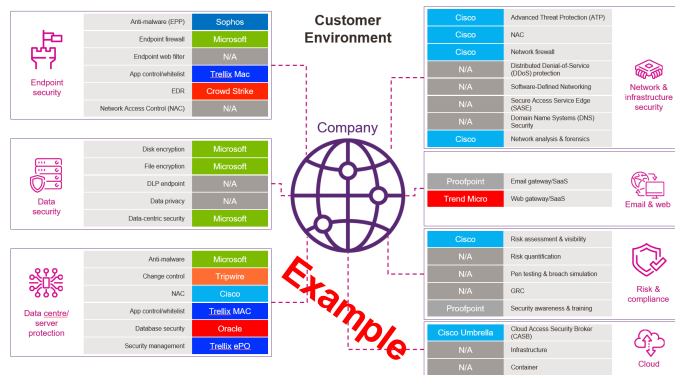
Customer Environment

Company

Example

Endpoint security

| Anti-malware (EPP) | Sophos |
|---|---|
| Endpoint firewall | Microsoft |
| Endpoint web filter | N/A |
| App control/whitelist | Trellix Mac |
| EDR | Crowd Strike |
| Network Access Control (NAC) | N/A |

Data security

| Disk encryption | Microsoft |
|---|---|
| File encryption | Microsoft |
| DLP endpoint | N/A |
| Data privacy | N/A |
| Data-centric security | Microsoft |

Data centre/ server protection

| Anti-malware | Microsoft |
|---|---|
| Change control | Tripwire |
| NAC | Cisco |
| App control/whitelist | Trellix MAC |
| Database security | Oracle |
| Security management | Trellix ePO |

Network & infrastructure security

| Cisco | Advanced Threat Protection (ATP) |
|---|---|
| Cisco | NAC |
| Cisco | Network firewall |
| N/A | Distributed Denial-of-Service (DDoS) protection |
| N/A | Software-Defined Networking |
| N/A | Secure Access Service Edge (SASE) |
| N/A | Domain Name Systems (DNS) Security |
| Cisco | Network analysis & forensics |

Email & web

| Proofpoint | Email gateway/SaaS |
|---|---|
| Trend Micro | Web gateway/SaaS |

Risk & compliance

| Cisco | Risk assessment & visibility |
|---|---|
| N/A | Risk quantification |
| N/A | Pen testing & breach simulation |
| N/A | GRC |
| Proofpoint | Security awareness & training |

Cloud

| Cisco Umbrella | Cloud Access Security Broker (CASB) |
|---|---|
| N/A | Infrastructure |
| N/A | Container |